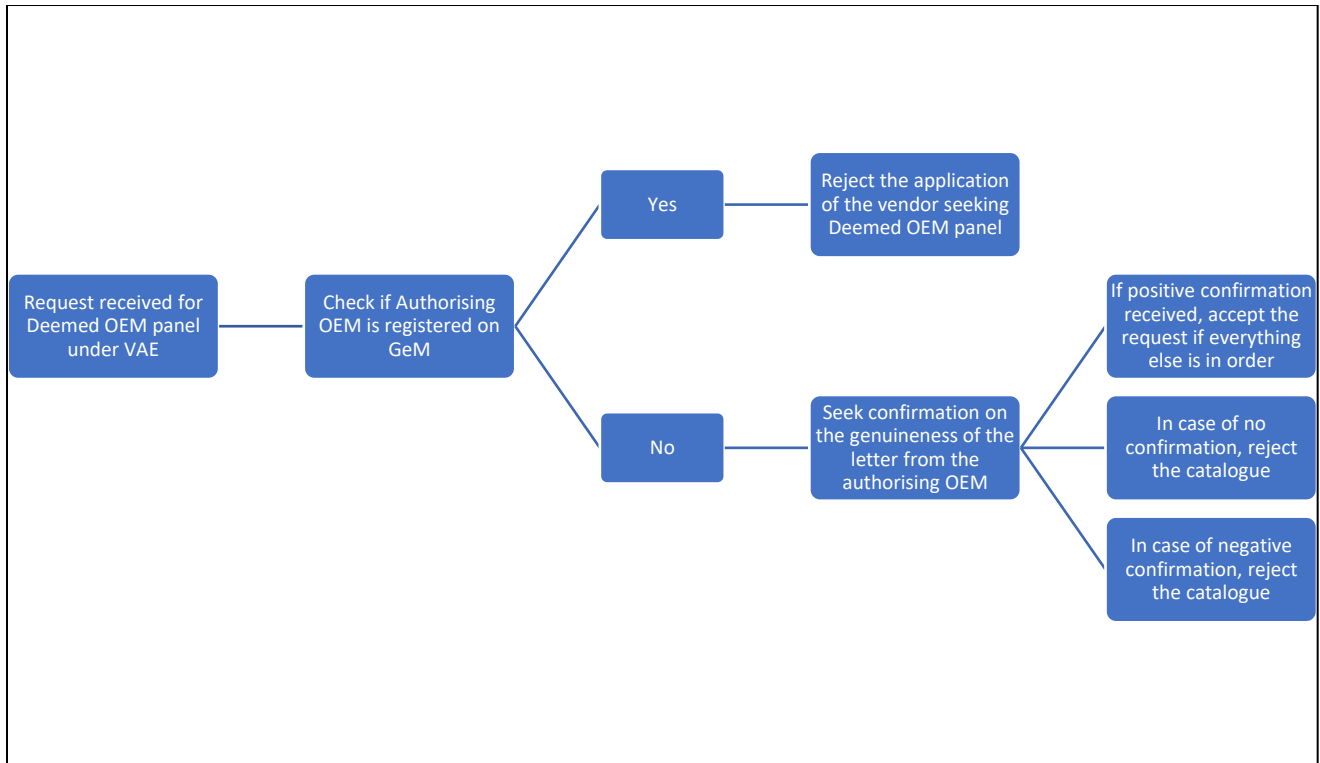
Request received for Deemed OEM panel under VAE

Check if Authorising OEM is registered on GeM

Yes

Reject the application of the vendor seeking Deemed OEM panel

No

Seek confirmation on the genuineness of the letter from the authorising OEM

If positive confirmation received, accept the request if everything else is in order

In case of no confirmation, reject the catalogue

In case of negative confirmation, reject the catalogue